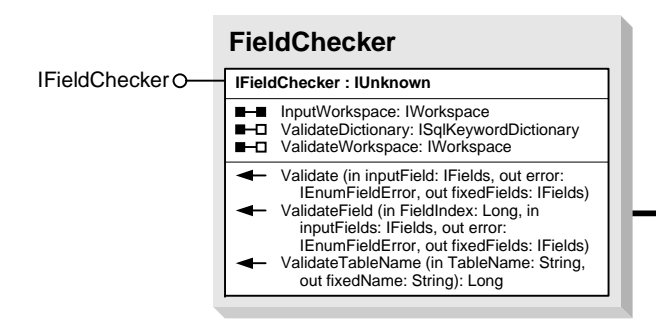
FieldChecker

IFieldChecker

IFieldChecker : IUnknown

InputWorkspace: IWorkspace
ValidateDictionary: ISqlKeywordDictionary
ValidateWorkspace: IWorkspace

Validate (in inputField: IFields, out error: IEnumFieldError, out fixedFields: IFields)
ValidateField (in FieldIndex: Long, in inputFields: IFields, out error: IEnumFieldError, out fixedFields: IFields)
ValidateTableName (in TableName: String, out fixedName: String): Long